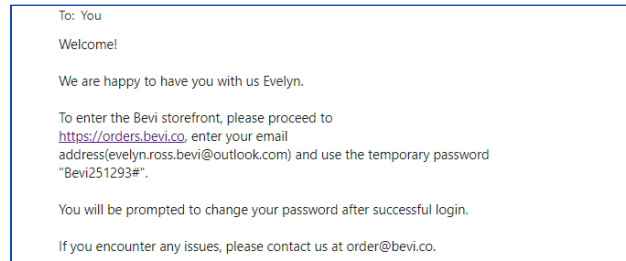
To: You

Welcome!

We are happy to have you with us Evelyn.

To enter the Bevi storefront, please proceed to https://orders.bevi.co, enter your email address(evelyn.ross.bevi@outlook.com) and use the temporary password "Bevi251293#".

You will be prompted to change your password after successful login.

If you encounter any issues, please contact us at order@bevi.co.